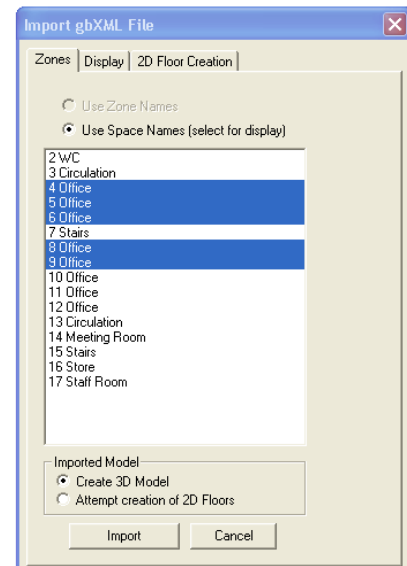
Import gbXML File

Zones | Display | 2D Floor Creation

Use Zone Names
Use Space Names (select for display)

2 WC
3 Circulation
4 Office
5 Office
6 Office
7 Stairs
8 Office
9 Office
10 Office
11 Office
12 Office
13 Circulation
14 Meeting Room
15 Stairs
16 Store
17 Staff Room

Imported Model
Create 3D Model
Attempt creation of 2D Floors

Import
Cancel